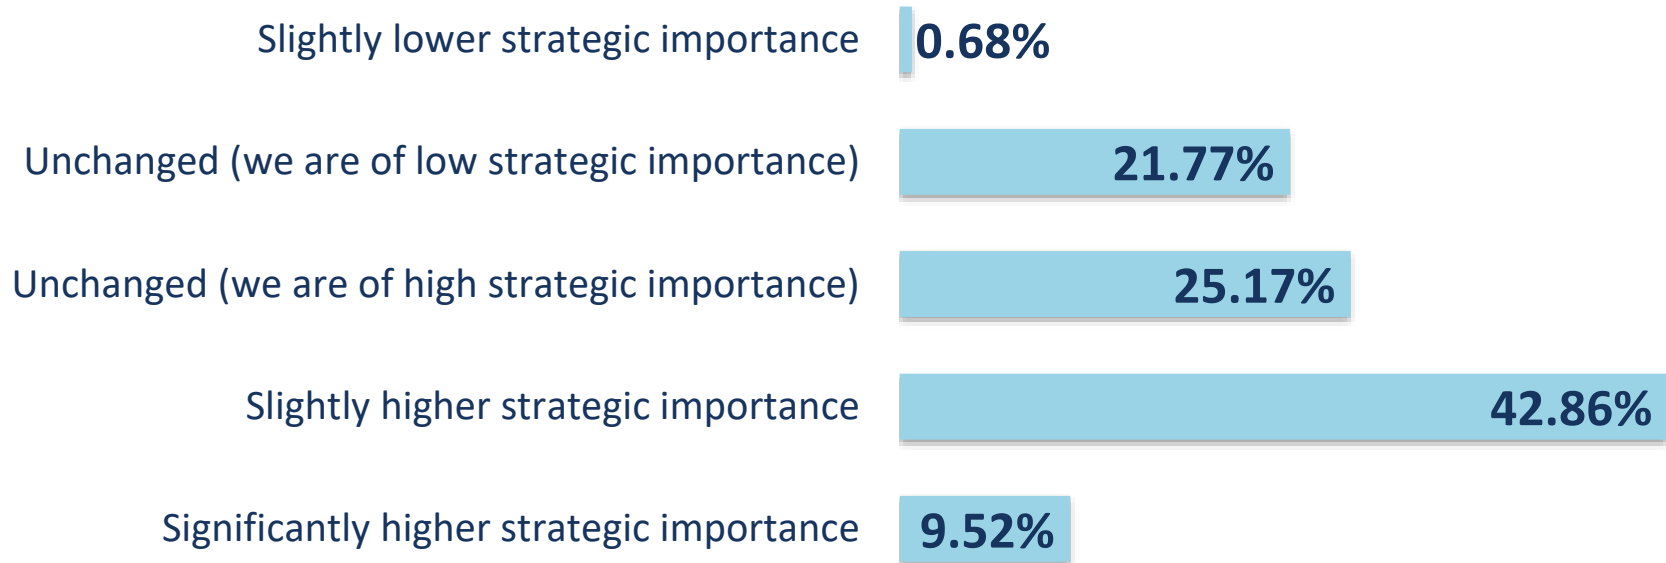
Slightly lower strategic importance 0.68%

Unchanged (we are of low strategic importance) 21.77%

Unchanged (we are of high strategic importance) 25.17%

Slightly higher strategic importance 42.86%

Significantly higher strategic importance 9.52%